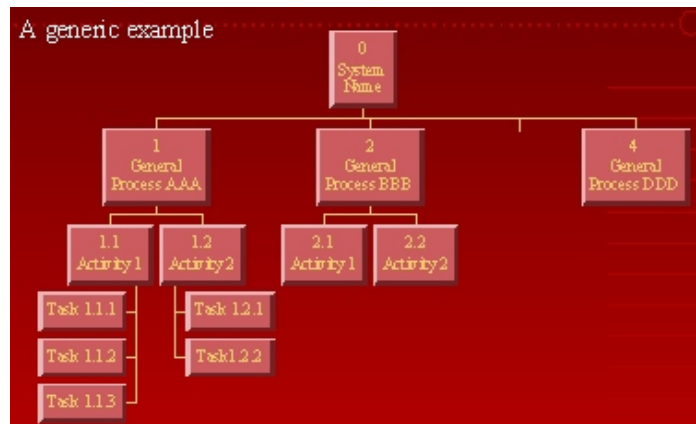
A generic example

0
System
Name

1
General
Process AAA

2
General
Process BBB

4
General
Process DDD

1.1
Activity 1

1.2
Activity 2

2.1
Activity 1

2.2
Activity 2

Task 1.1.1

Task 1.1.2

Task 1.1.3

Task 1.2.1

Task 1.2.2